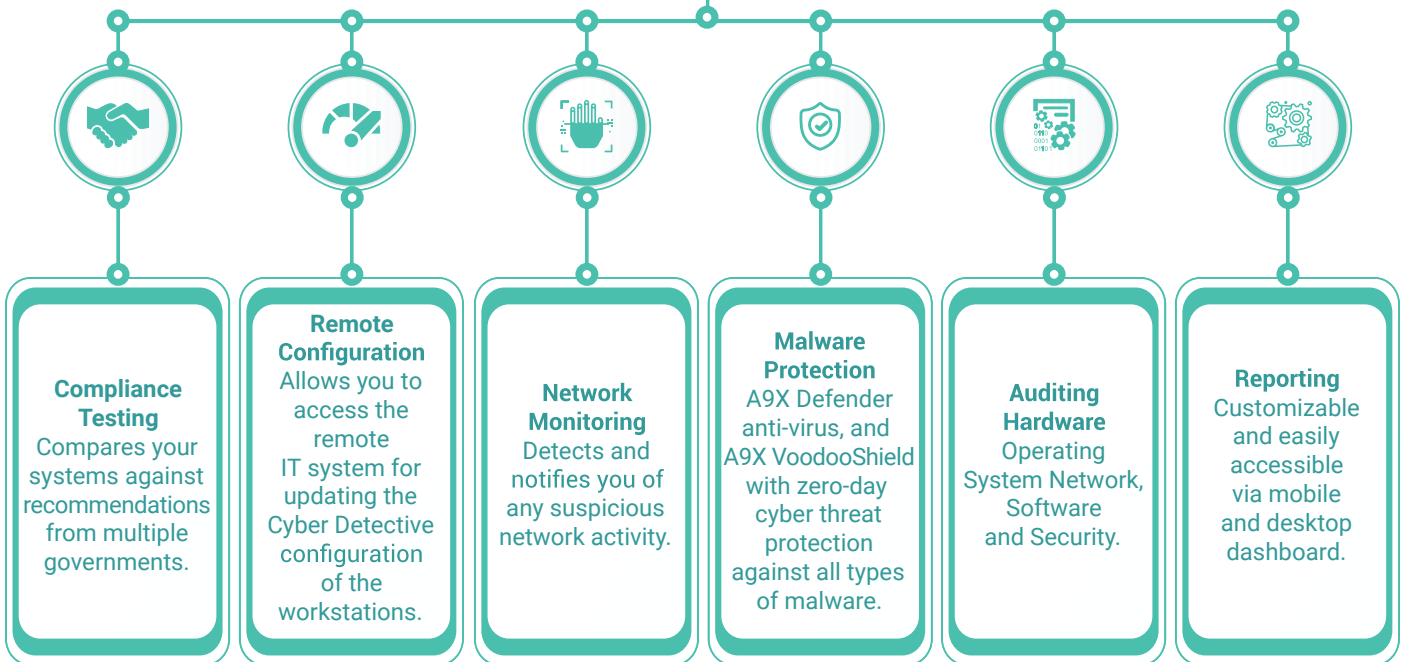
Compliance Testing
Compares your systems against recommendations from multiple governments.

Remote Configuration
Allows you to access the remote IT system for updating the Cyber Detective configuration of the workstations.

Network Monitoring
Detects and notifies you of any suspicious network activity.

Malware Protection
A9X Defender anti-virus, and A9X VoodooShield with zero-day cyber threat protection against all types of malware.

Auditing Hardware
Operating System Network, Software and Security.

Reporting
Customizable and easily accessible via mobile and desktop dashboard.